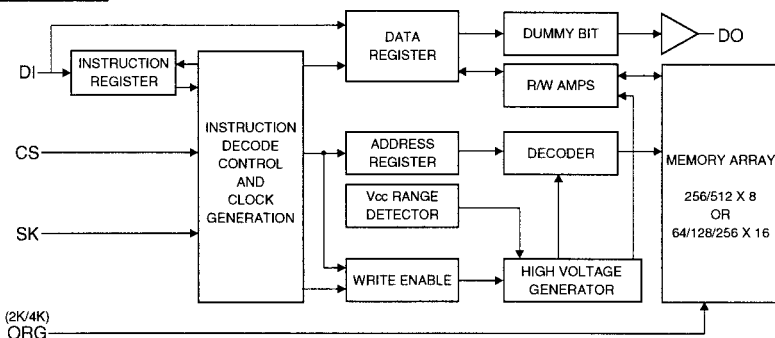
DI
INSTRUCTION REGISTER
DATA REGISTER
DUMMY BIT
DO
R/W AMPS
CS
INSTRUCTION DECODE CONTROL AND CLOCK GENERATION
ADDRESS REGISTER
DECODER
MEMORY ARRAY
256/512 X 8 OR 64/128/256 X 16
Vcc RANGE DETECTOR
SK
WRITE ENABLE
HIGH VOLTAGE GENERATOR
(2K/4K)
ORG